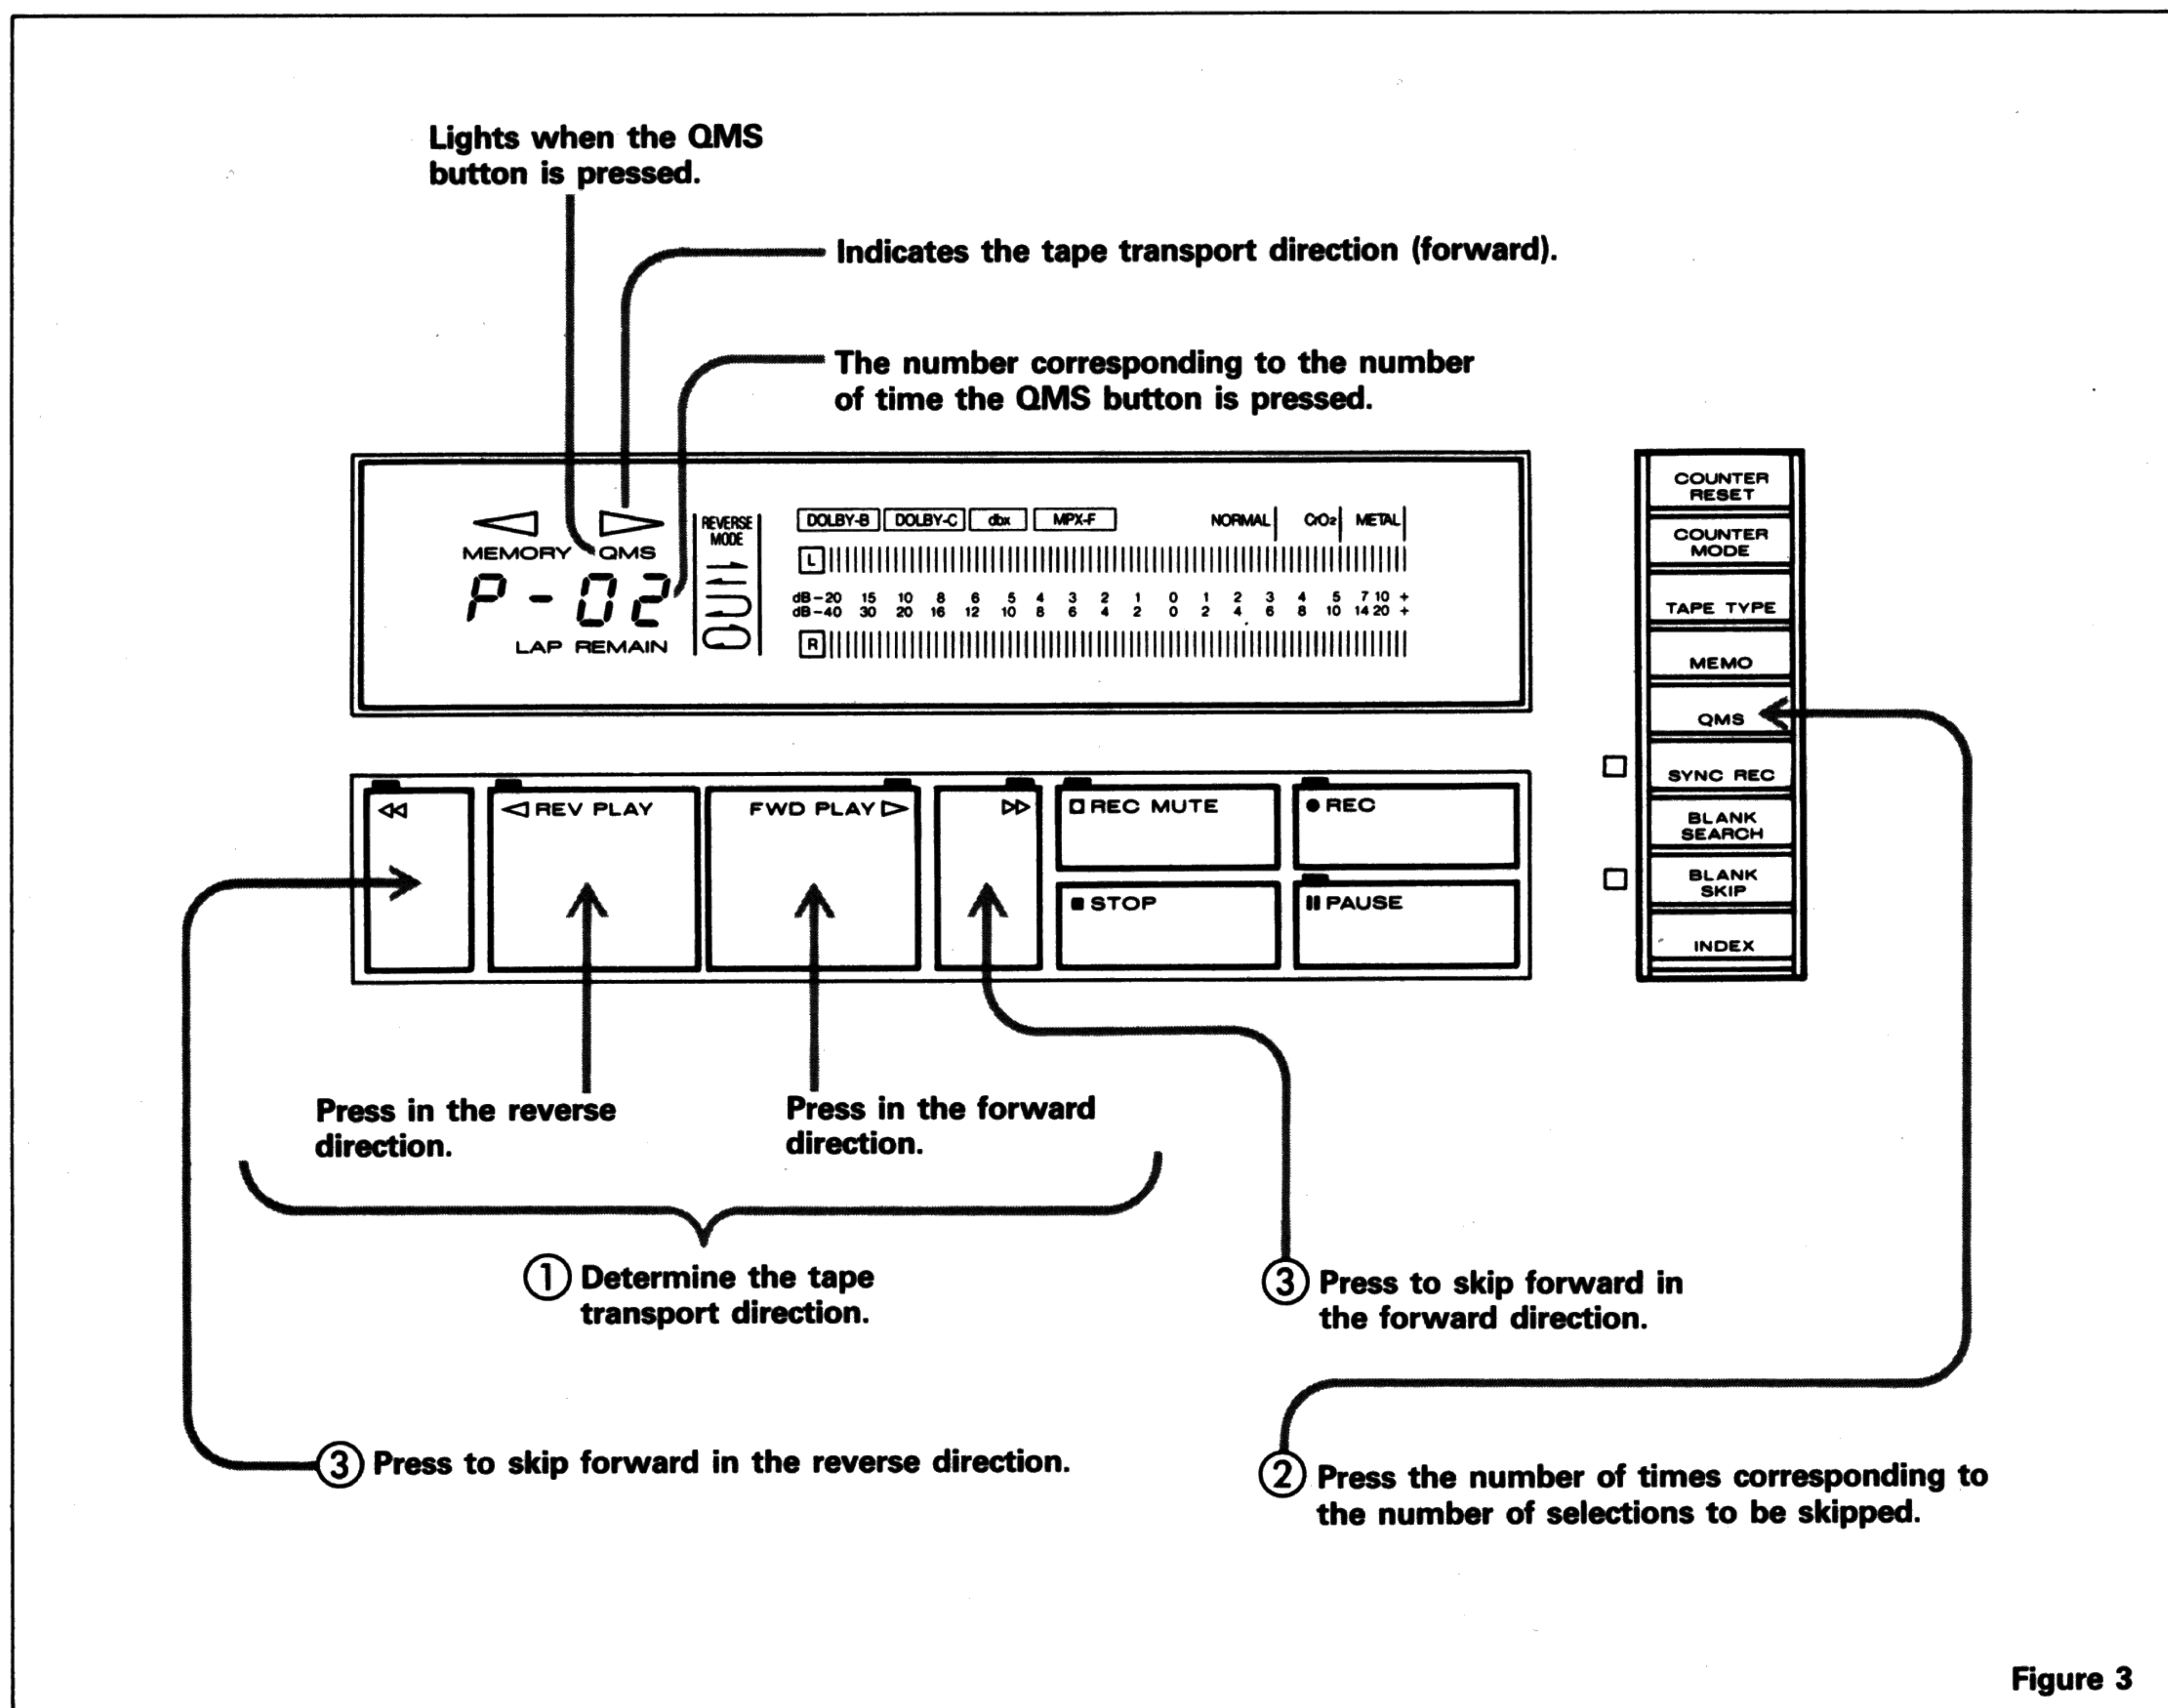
Lights when the QMS button is pressed.

Indicates the tape transport direction (forward).

The number corresponding to the number of time the QMS button is pressed.

MEMORY QMS

P - 02

LAP REMAIN

REVERSE MODE

DOLBY-B DOLBY-C dbx MPX-F NORMAL $CrO_2$ METAL

L

dB −20 15 10 8 6 5 4 3 2 1 0 1 2 3 4 5 7 10 +
dB −40 30 20 16 12 10 8 6 4 2 0 2 4 6 8 10 14 20 +

R

COUNTER RESET
COUNTER MODE
TAPE TYPE
MEMO
QMS
SYNC REC
BLANK SEARCH
BLANK SKIP
INDEX

◁ REV PLAY
FWD PLAY ▷
REC MUTE
● REC
■ STOP
II PAUSE

Press in the reverse direction.

Press in the forward direction.

① Determine the tape transport direction.

③ Press to skip forward in the forward direction.

③ Press to skip forward in the reverse direction.

② Press the number of times corresponding to the number of selections to be skipped.

Figure 3